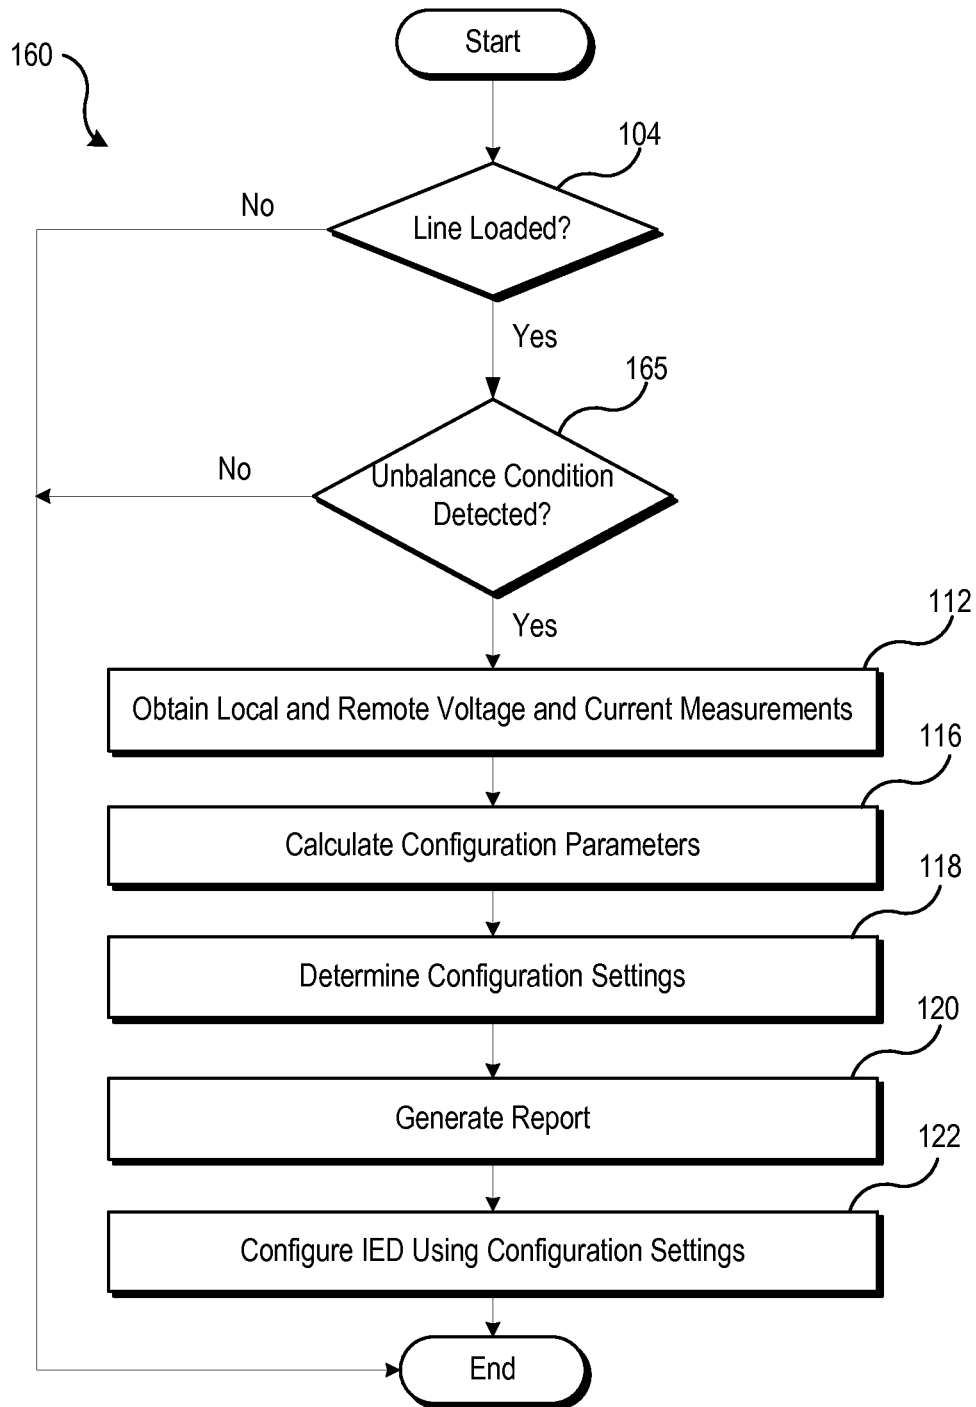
160

Start

104

No

Line Loaded?

Yes

165

No

Unbalance Condition Detected?

Yes

112

Obtain Local and Remote Voltage and Current Measurements

116

Calculate Configuration Parameters

118

Determine Configuration Settings

120

Generate Report

122

Configure IED Using Configuration Settings

End